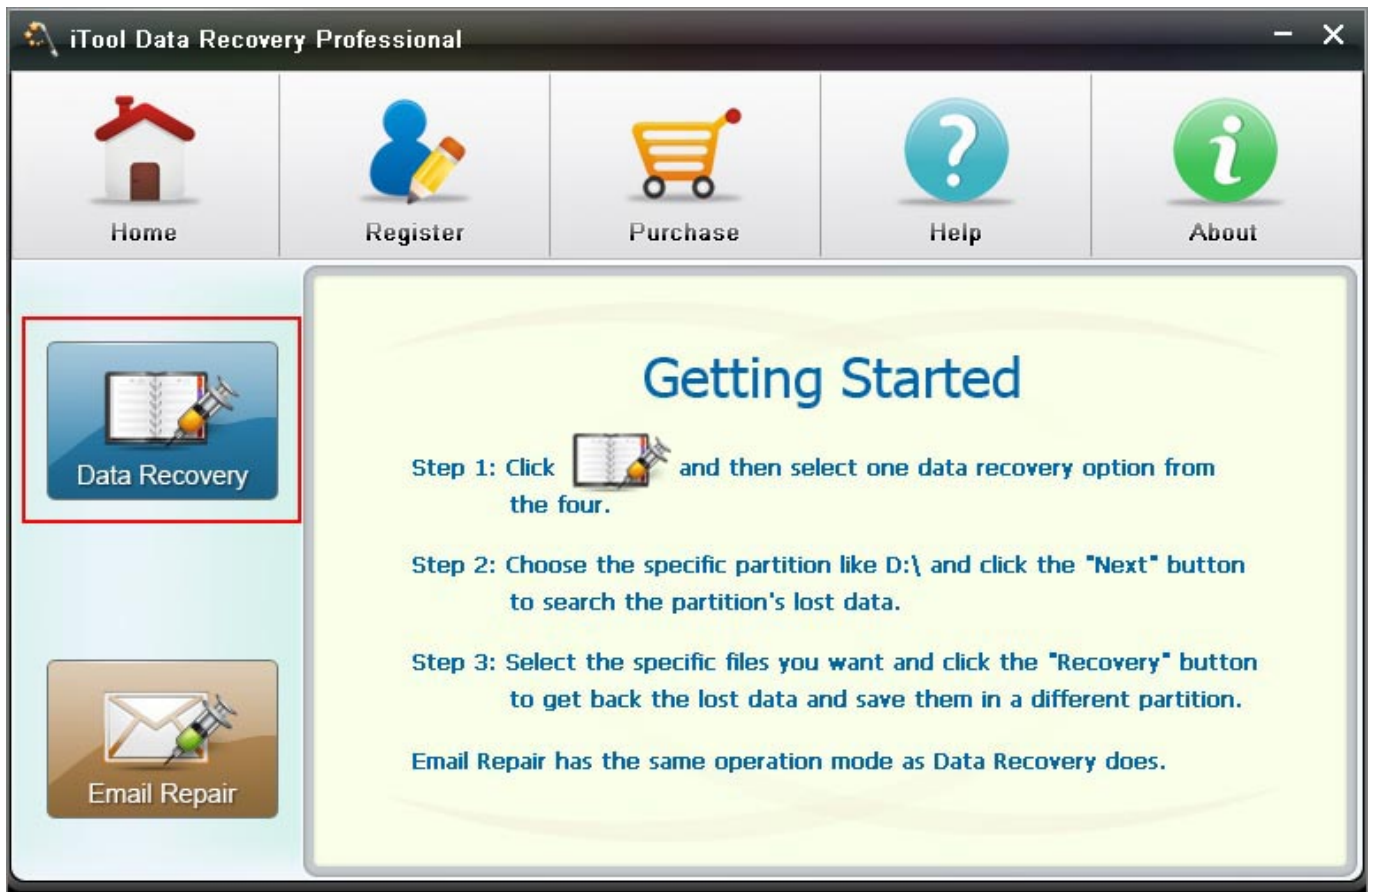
iTool Data Recovery Professional

Home

Register

Purchase

Help

About

Data Recovery

Email Repair

Getting Started

Step 1: Click and then select one data recovery option from the four.

Step 2: Choose the specific partition like D:\ and click the "Next" button to search the partition's lost data.

Step 3: Select the specific files you want and click the "Recovery" button to get back the lost data and save them in a different partition.

Email Repair has the same operation mode as Data Recovery does.